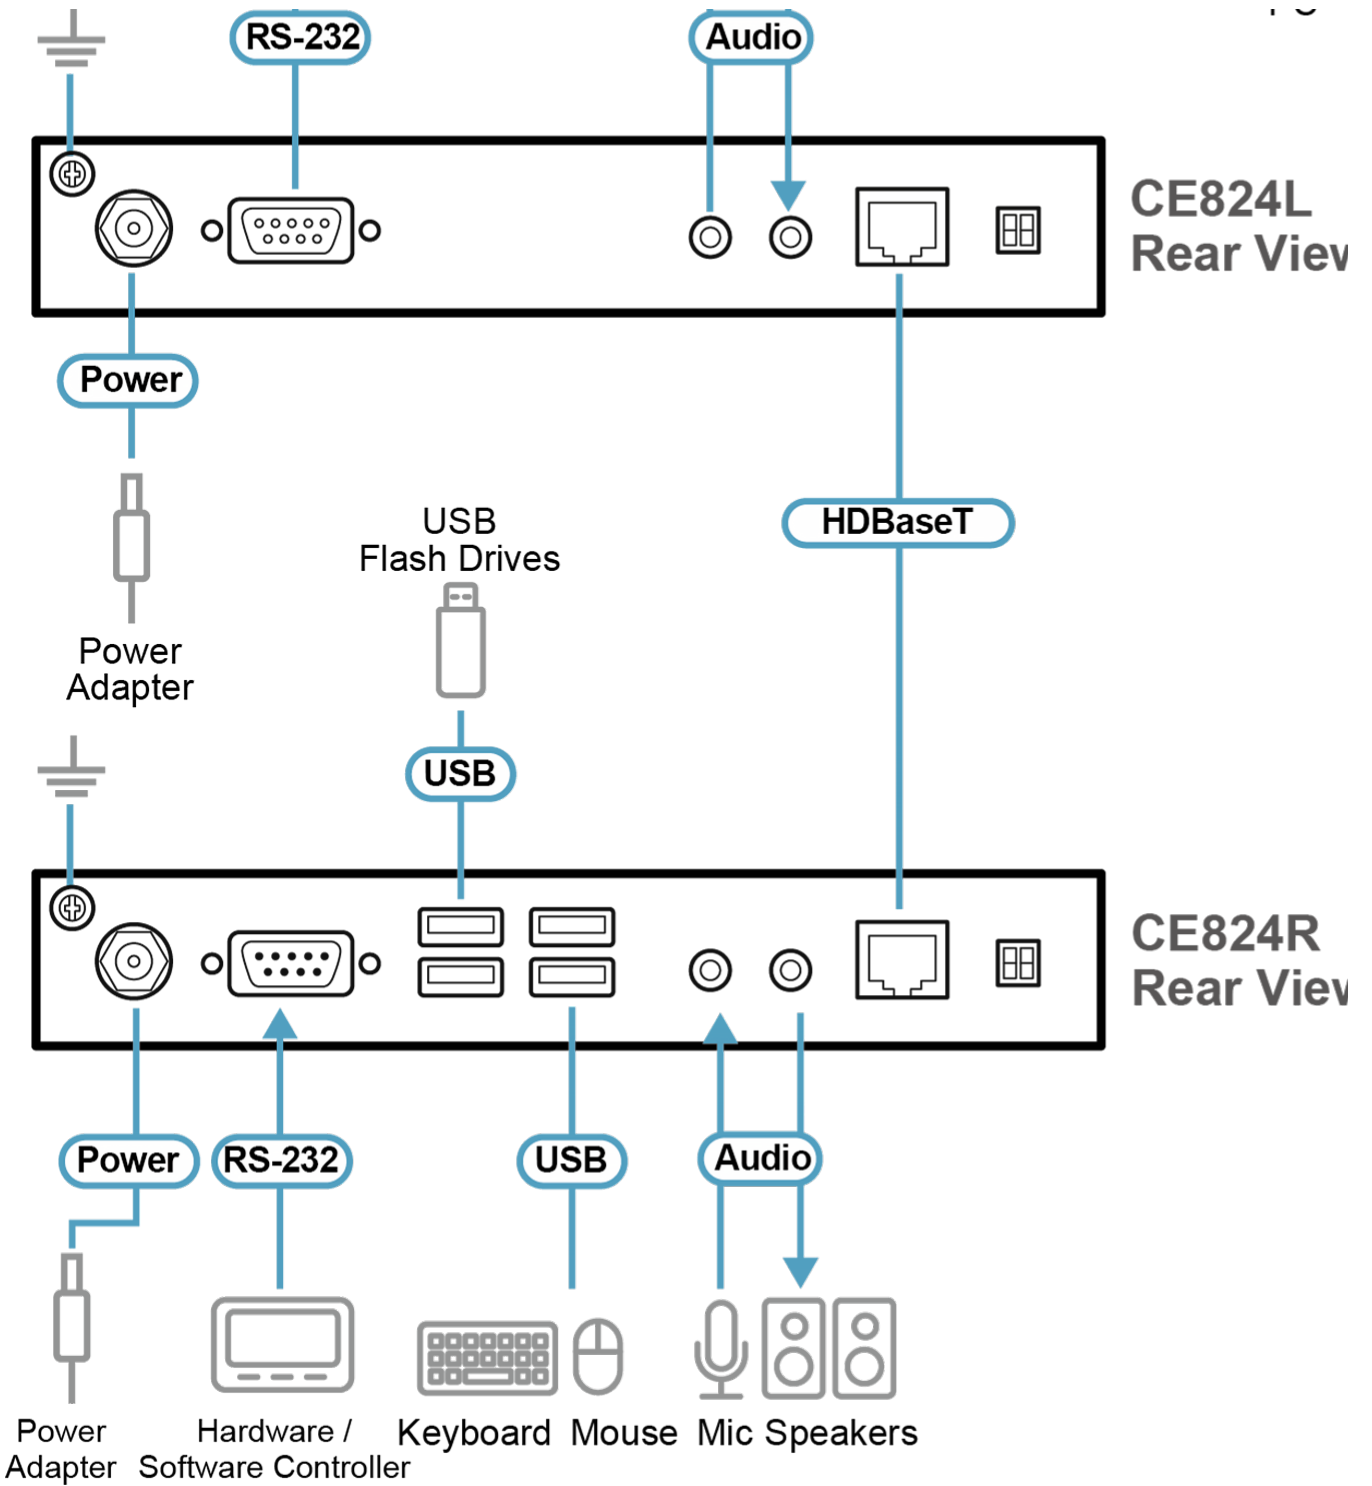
RS-232

Audio

CE824L
Rear Viev

Power

Power
Adapter

USB
Flash Drives

HDBaseT

USB

CE824R
Rear Viev

Power

RS-232

USB

Audio

Power
Adapter

Hardware /
Software Controller

Keyboard

Mouse

Mic

Speakers